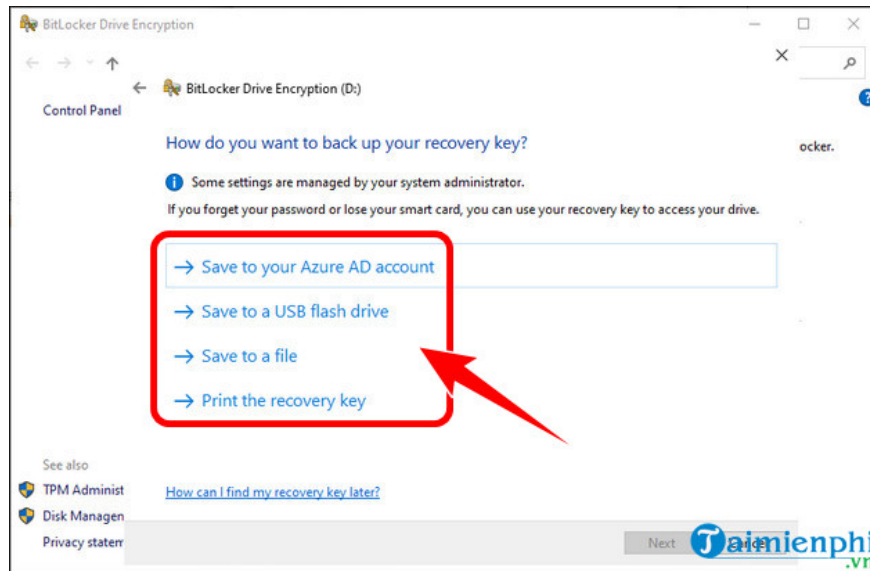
BitLocker Drive Encryption

Control Panel

BitLocker Drive Encryption (D:)

How do you want to back up your recovery key?

Some settings are managed by your system administrator.

If you forget your password or lose your smart card, you can use your recovery key to access your drive.

→ Save to your Azure AD account

→ Save to a USB flash drive

→ Save to a file

→ Print the recovery key

ocker.

See also

TPM Administ

Disk Managen

Privacy statem

How can I find my recovery key later?

Next

Taimienphi
.vn